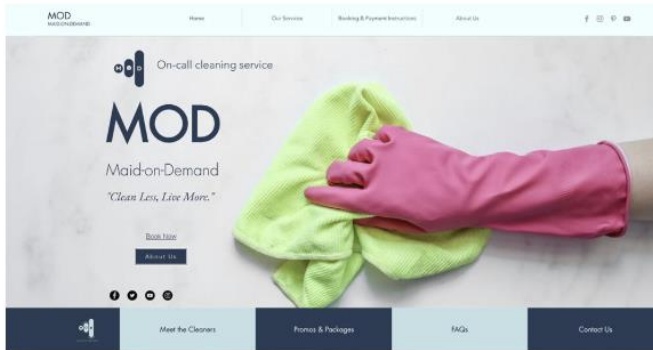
MOD
MAID-ON-DEMAND

Home
Our Services
Booking & Payment Instructions
About Us

On-call cleaning service

MOD

Maid-on-Demand

"Clean Less, Live More."

Book Now
About Us

Meet the Cleaners
Promos & Packages
FAQs
Contact Us